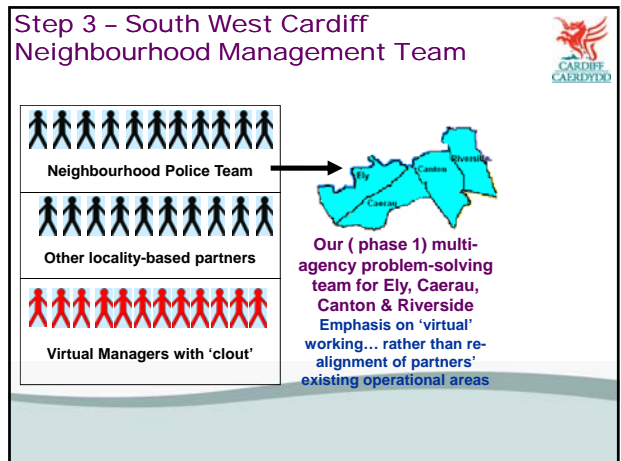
Step 3 – South West Cardiff Neighbourhood Management Team

CARDIFF CAERDYDD

Neighbourhood Police Team

Other locality-based partners

Virtual Managers with 'clout'

Ely

Canton

Riverside

Caerau

Our ( phase 1) multi-agency problem-solving team for Ely, Caerau, Canton & Riverside

Emphasis on 'virtual' working… rather than re-alignment of partners' existing operational areas